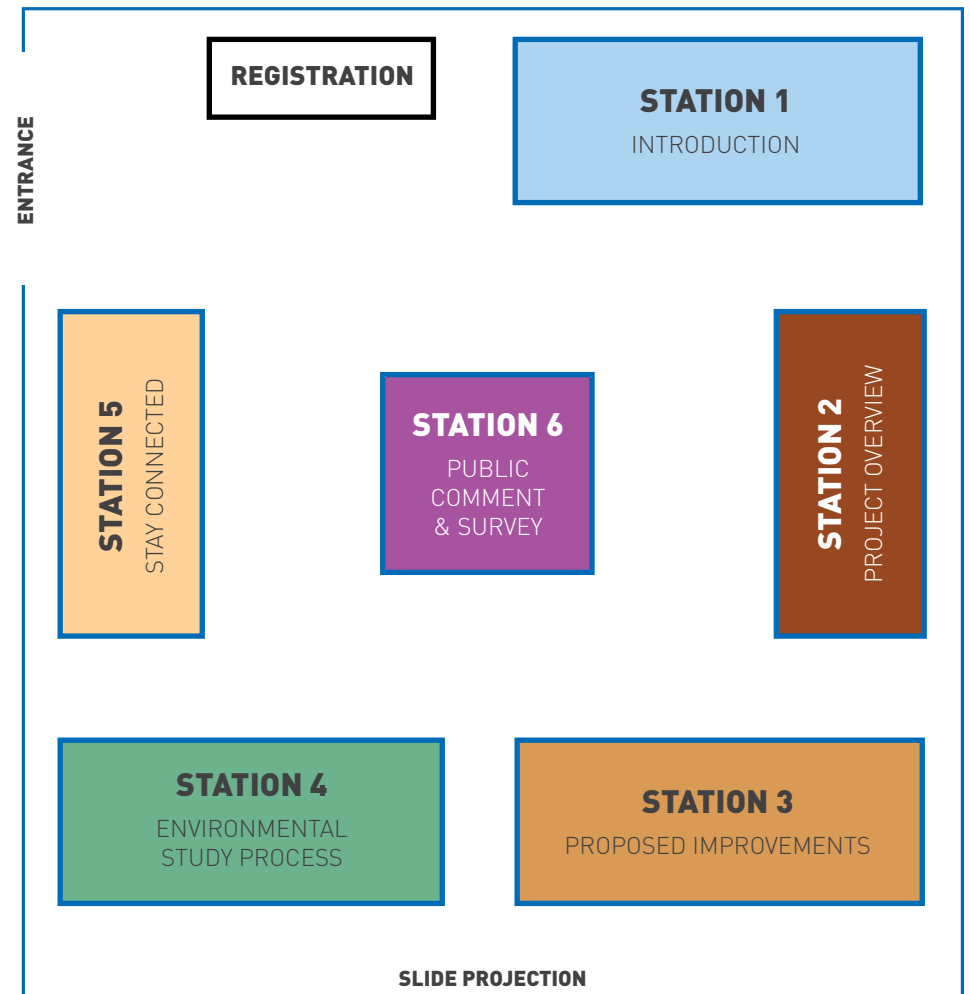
ENTRANCE

REGISTRATION

STATION 1
INTRODUCTION

STATION 5
STAY CONNECTED

STATION 6
PUBLIC COMMENT & SURVEY

STATION 2
PROJECT OVERVIEW

STATION 4
ENVIRONMENTAL STUDY PROCESS

STATION 3
PROPOSED IMPROVEMENTS

SLIDE PROJECTION